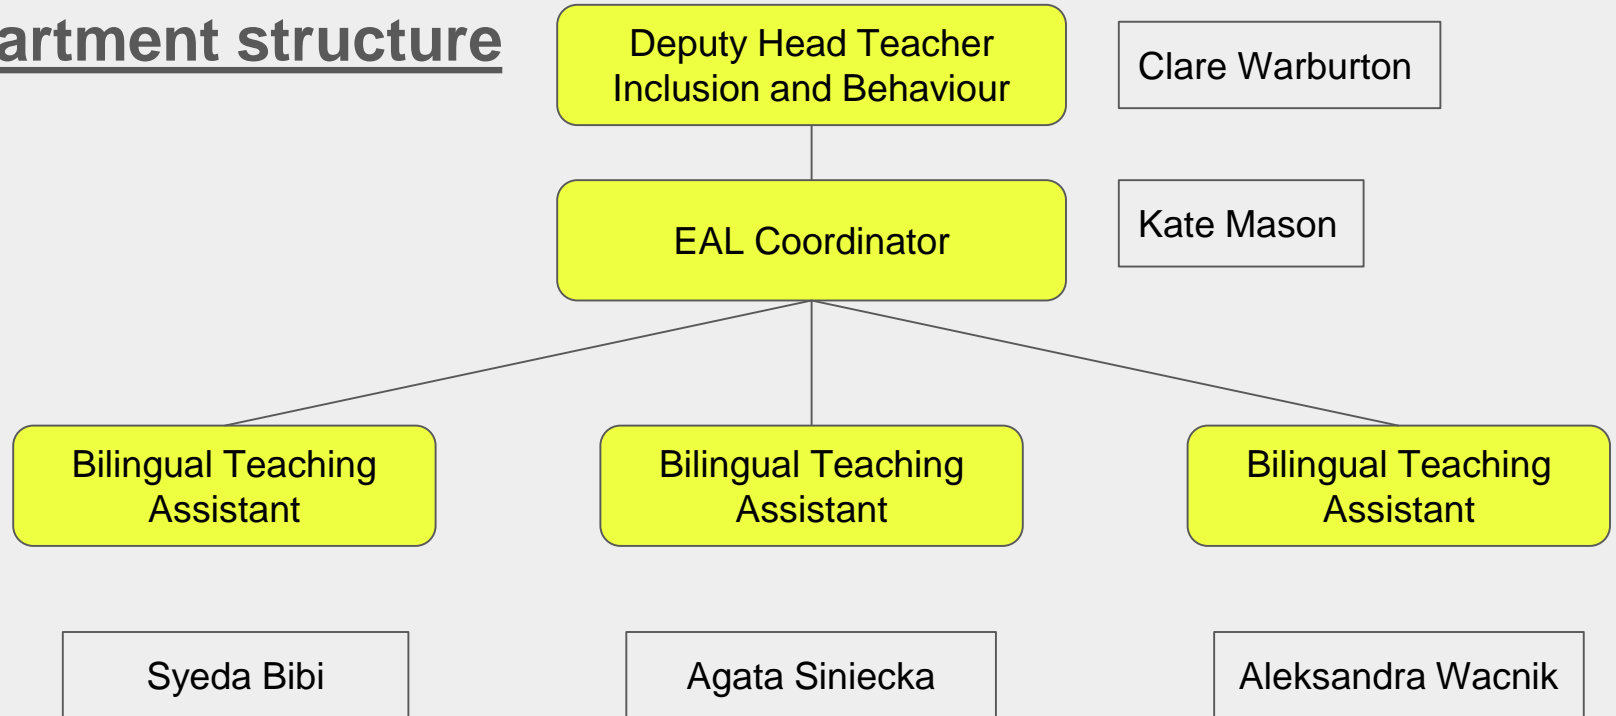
artment structure

Deputy Head Teacher Inclusion and Behaviour

Clare Warburton

EAL Coordinator

Kate Mason

Bilingual Teaching Assistant

Bilingual Teaching Assistant

Bilingual Teaching Assistant

Syeda Bibi

Agata Siniecka

Aleksandra Wacnik